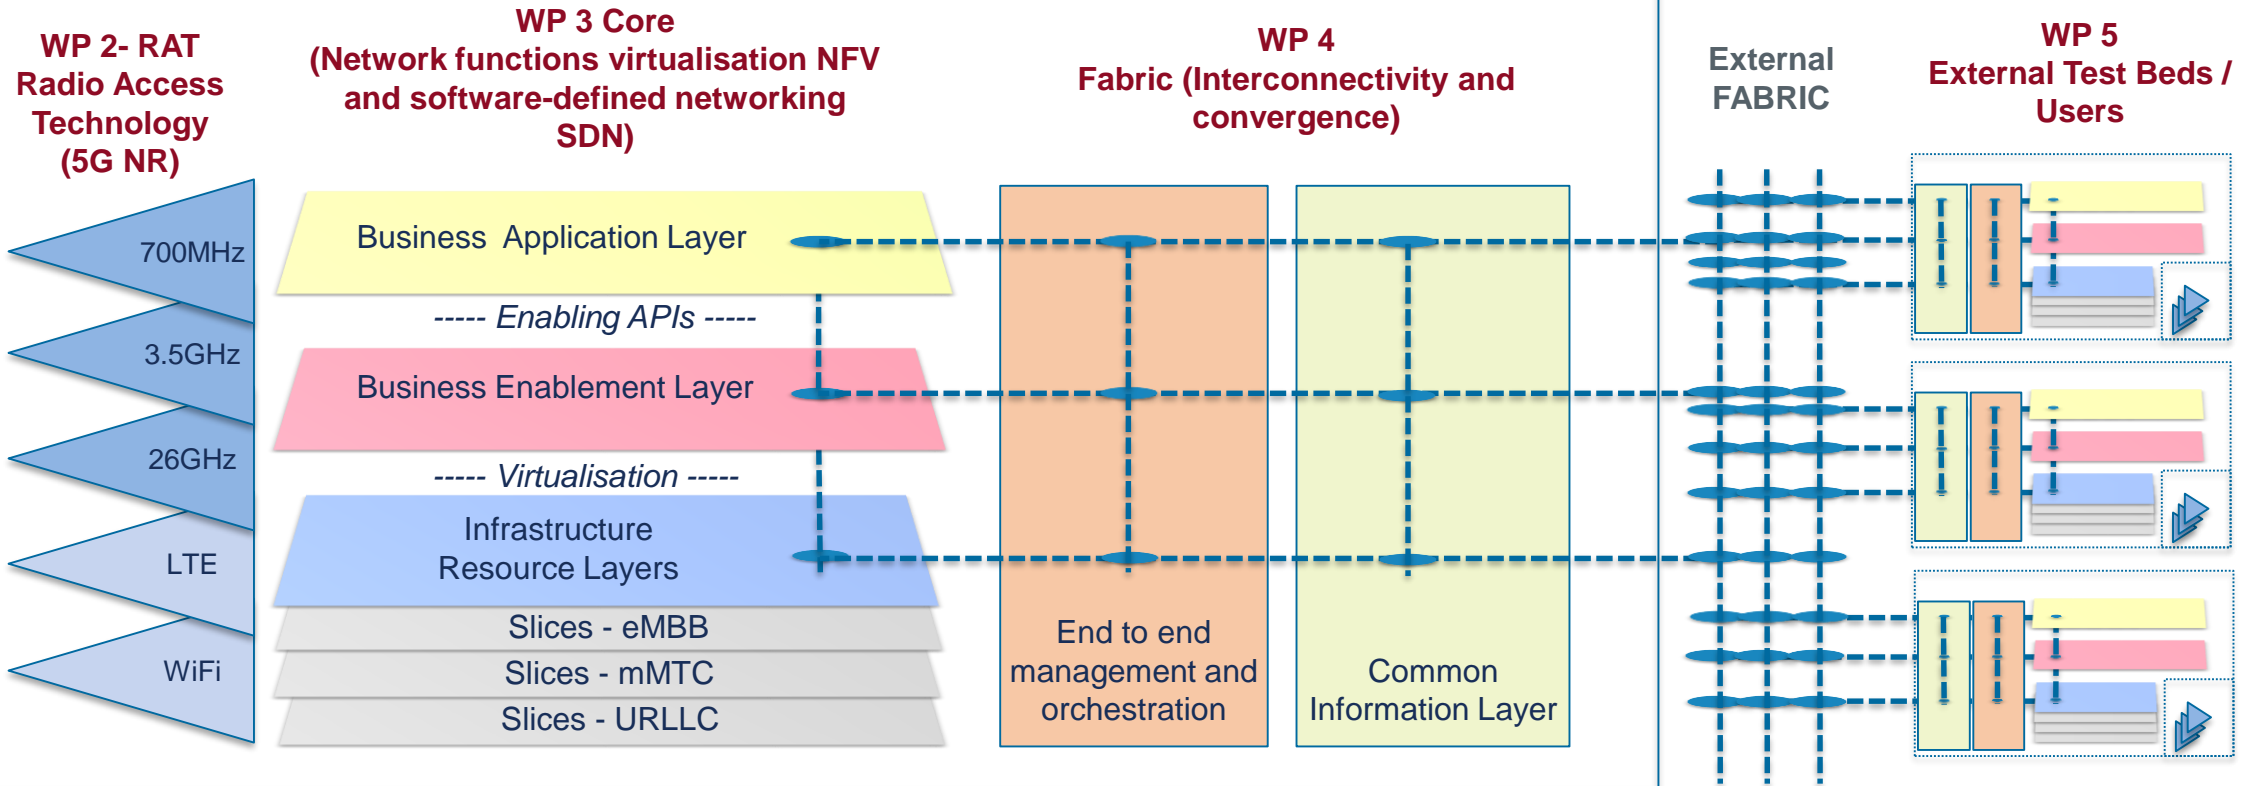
WP 2- RAT
Radio Access Technology
(5G NR)

WP 3 Core
(Network functions virtualisation NFV and software-defined networking SDN)

WP 4
Fabric (Interconnectivity and convergence)

External FABRIC

WP 5
External Test Beds / Users

700MHz

3.5GHz

26GHz

LTE

WiFi

Business Application Layer

----- Enabling APIs -----

Business Enablement Layer

----- Virtualisation -----

Infrastructure Resource Layers

Slices - eMBB

Slices - mMTC

Slices - URLLC

End to end management and orchestration

Common Information Layer